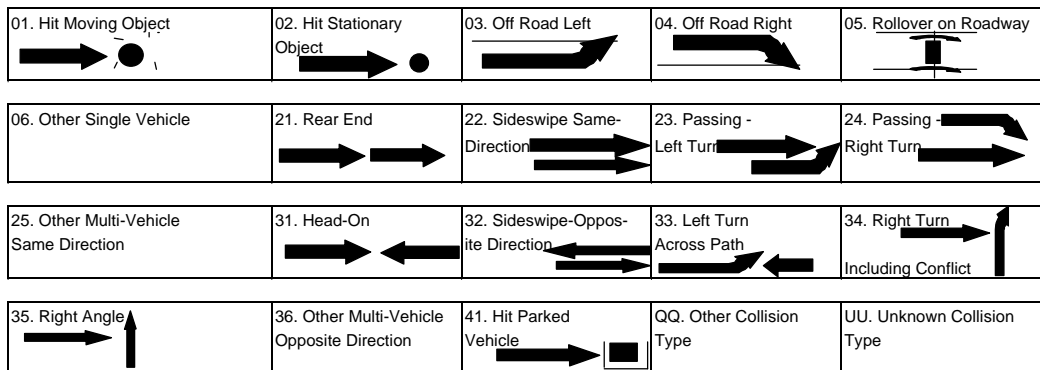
| 01. Hit Moving Object | 02. Hit Stationary Object | 03. Off Road Left | 04. Off Road Right | 05. Rollover on Roadway |
|---|---|---|---|---|

| 06. Other Single Vehicle | 21. Rear End | 22. Sideswipe Same-Direction | 23. Passing - Left Turn | 24. Passing - Right Turn |
|---|---|---|---|---|

| 25. Other Multi-Vehicle Same Direction | 31. Head-On | 32. Sideswipe-Opposite Direction | 33. Left Turn Across Path | 34. Right Turn Including Conflict |
|---|---|---|---|---|

| 35. Right Angle | 36. Other Multi-Vehicle Opposite Direction | 41. Hit Parked Vehicle | QQ. Other Collision Type | UU. Unknown Collision Type |
|---|---|---|---|---|